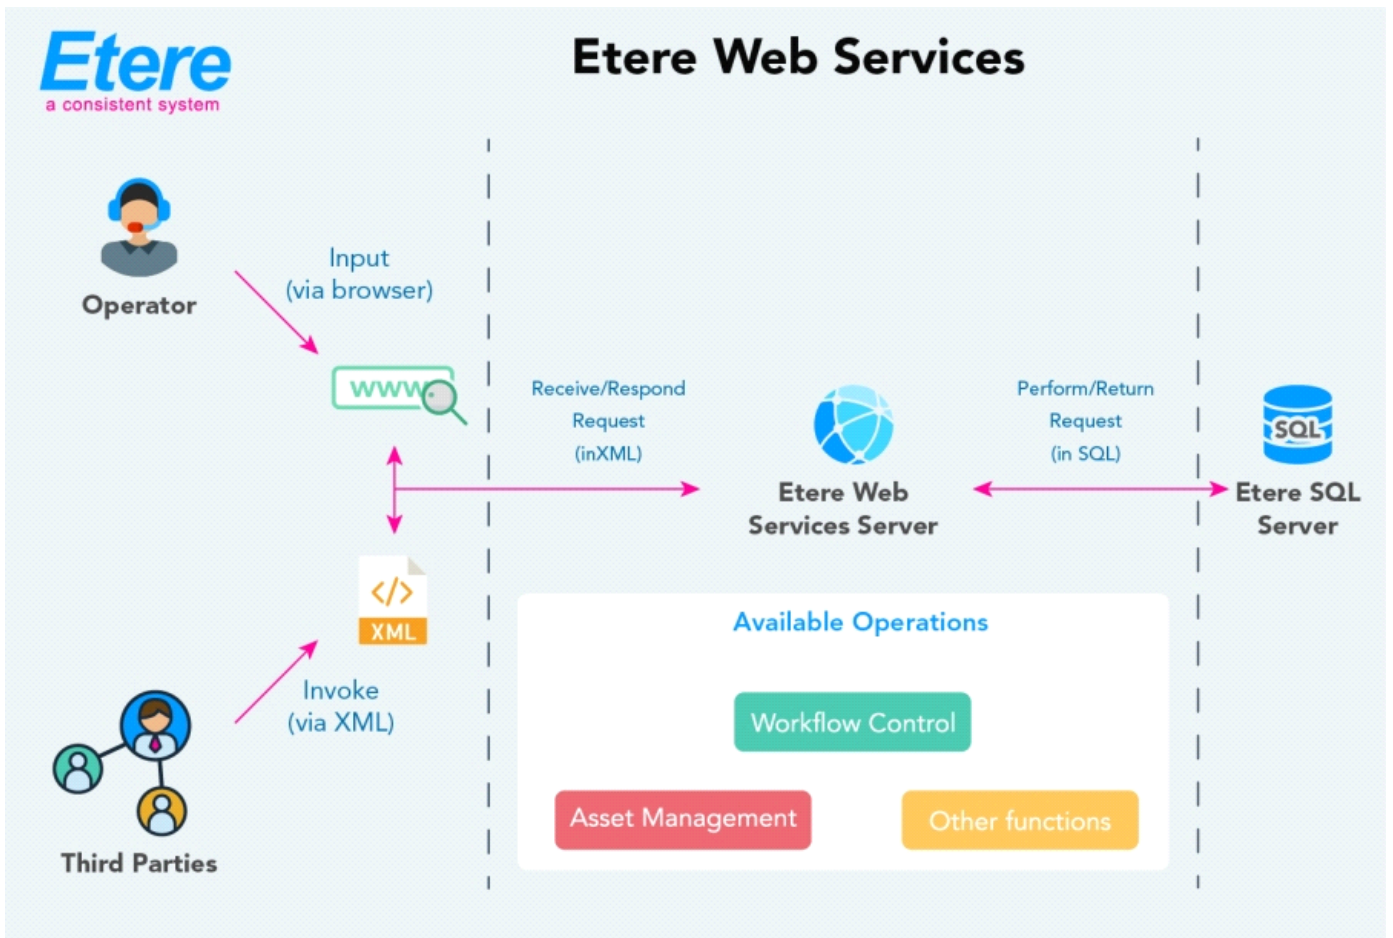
Etere
a consistent system

Etere Web Services

Operator

Input
(via browser)

www

Receive/Respond
Request
(inXML)

Etere Web
Services Server

Perform/Return
Request
(in SQL)

SQL

Etere SQL
Server

</>
XML

Invoke
(via XML)

Third Parties

Available Operations

Workflow Control

Asset Management

Other functions